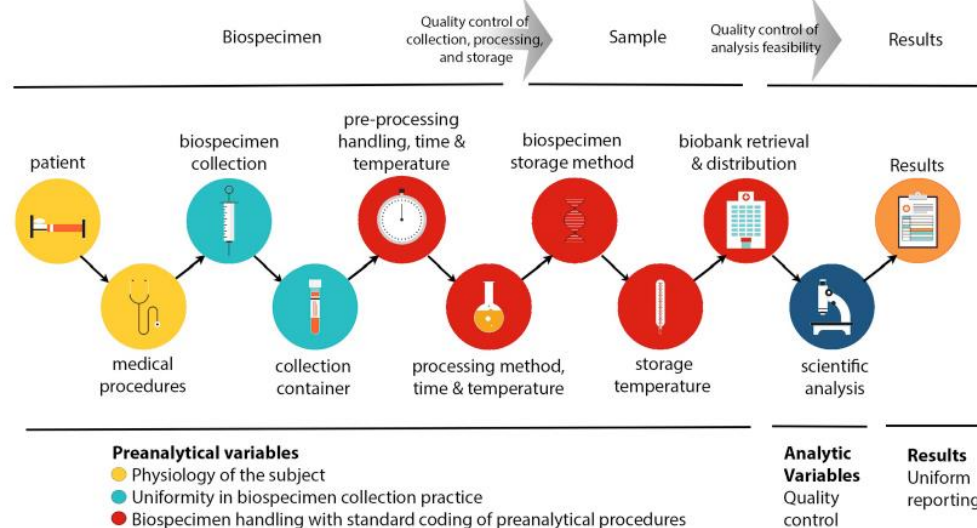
Biospecimen

Quality control of collection, processing, and storage

Sample

Quality control of analysis feasibility

Results

patient

medical procedures

biospecimen collection

collection container

pre-processing handling, time & temperature

processing method, time & temperature

biospecimen storage method

storage temperature

biobank retrieval & distribution

scientific analysis

Results

**Preanalytical variables**
Physiology of the subject
Uniformity in biospecimen collection practice
Biospecimen handling with standard coding of preanalytical procedures

**Analytic Variables**
Quality control

**Results**
Uniform reporting